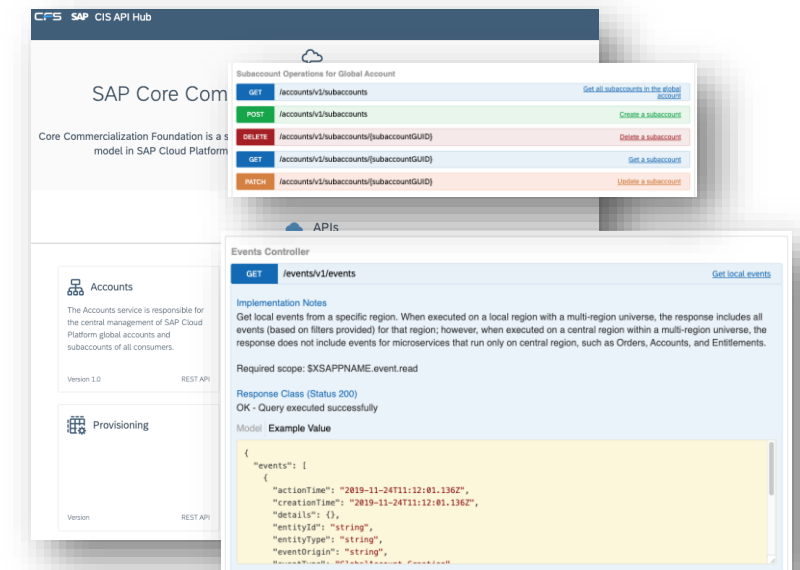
CFS SAP CIS API Hub

SAP Core Com

Core Commercialization Foundation is a s model in SAP Cloud Platform

Subaccount Operations for Global Account

| | | |
|---|---|---|
| GET | /accounts/v1/subaccounts | Get all subaccounts in the global account |
| POST | /accounts/v1/subaccounts | Create a subaccount |
| DELETE | /accounts/v1/subaccounts/{subaccountGUID} | Delete a subaccount |
| GET | /accounts/v1/subaccounts/{subaccountGUID} | Get a subaccount |
| PATCH | /accounts/v1/subaccounts/{subaccountGUID} | Update a subaccount |

APIs

Accounts

The Accounts service is responsible for the central management of SAP Cloud Platform global accounts and subaccounts of all consumers.

Version 1.0 REST API

Provisioning

Version REST API

Events Controller

GET /events/v1/events Get local events

Implementation Notes

Get local events from a specific region. When executed on a local region with a multi-region universe, the response includes all events (based on filters provided) for that region; however, when executed on a central region within a multi-region universe, the response does not include events for microservices that run only on central region, such as Orders, Accounts, and Entitlements.

Required scope: $XSAPPNAME.event.read

Response Class (Status 200)

OK - Query executed successfully

Model Example Value

{
  "events": [
    {
      "actionTime": "2019-11-24T11:12:01.136Z",
      "creationTime": "2019-11-24T11:12:01.136Z",
      "details": {},
      "entityId": "string",
      "entityType": "string",
      "eventOrigin": "string",
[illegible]